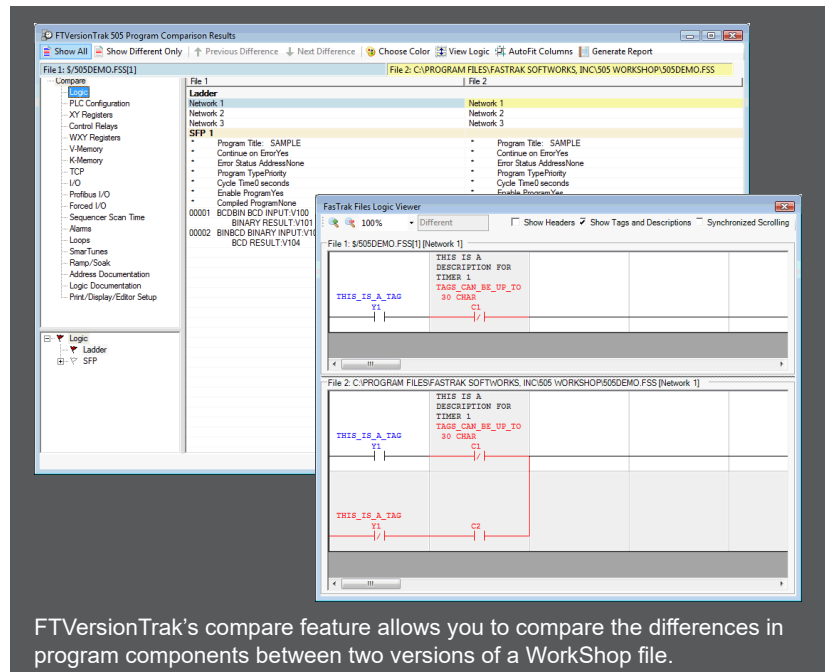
FTVersionTrak 505 Program Comparison Results

Show All | Show Different Only | Previous Difference | Next Difference | Choose Color | View Logic | AutoFit Columns | Generate Report

File 1: $/505DEMO.FSS[1]
File 2: C:\PROGRAM FILES\FASTRAK SOFTWORKS, INC\505 WORKSHOP\505DEMO.FSS

Compare
Logic
PLC Configuration
XY Registers
Control Relays
WXY Registers
V-Memory
K-Memory
TCP
I/O
Profibus I/O
Forced I/O
Sequencer Scan Time
Alarms
Loops
SmarTunes
Ramp/Soak
Address Documentation
Logic Documentation
Print/Display/Editor Setup

Logic
Ladder
SFP

| File 1 | File 2 |
|---|---|
| Ladder | |
| Network 1 | Network 1 |
| Network 2 | Network 2 |
| Network 3 | Network 3 |
| SFP 1 | |
| • Program Title: SAMPLE | • Program Title: SAMPLE |
| • Continue on ErrorYes | • Continue on ErrorYes |
| • Error Status AddressNone | • Error Status AddressNone |
| • Program TypePriority | • Program TypePriority |
| • Cycle Time0 seconds | • Cycle Time0 seconds |
| • Enable ProgramYes | • Enable ProgramYes |
| • Compiled ProgramNone | |
| 00001 BCDBIN BCD INPUT:V100 BINARY RESULT:V101 | |
| 00002 BINBCD BINARY INPUT:V1 BCD RESULT:V104 | |

FasTrak Files Logic Viewer
100% | Different | Show Headers | Show Tags and Descriptions | Synchronized Scrolling

File 1: $/505DEMO.FSS[1] [Network 1]
THIS IS A DESCRIPTION FOR TIMER 1
TAGS_CAN_BE_UP_TO 30 CHAR
THIS_IS_A_TAG
Y1
C1

File 2: C:\PROGRAM FILES\FASTRAK SOFTWORKS, INC\505 WORKSHOP\505DEMO.FSS [Network 1]
THIS IS A DESCRIPTION FOR TIMER 1
TAGS_CAN_BE_UP_TO 30 CHAR
THIS_IS_A_TAG
Y1
C1
THIS_IS_A_TAG
Y1
C2

FTVersionTrak’s compare feature allows you to compare the differences in program components between two versions of a WorkShop file.